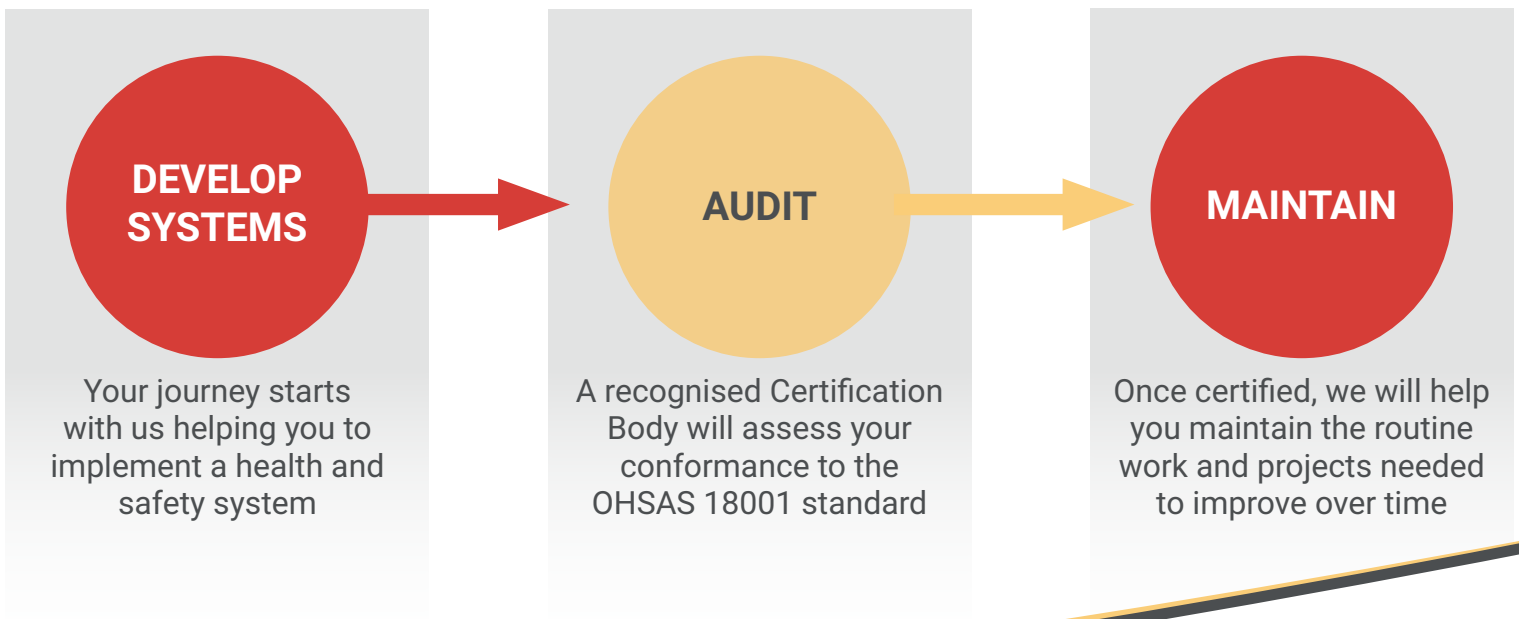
DEVELOP SYSTEMS

Your journey starts with us helping you to implement a health and safety system

AUDIT

A recognised Certification Body will assess your conformance to the OHSAS 18001 standard

MAINTAIN

Once certified, we will help you maintain the routine work and projects needed to improve over time